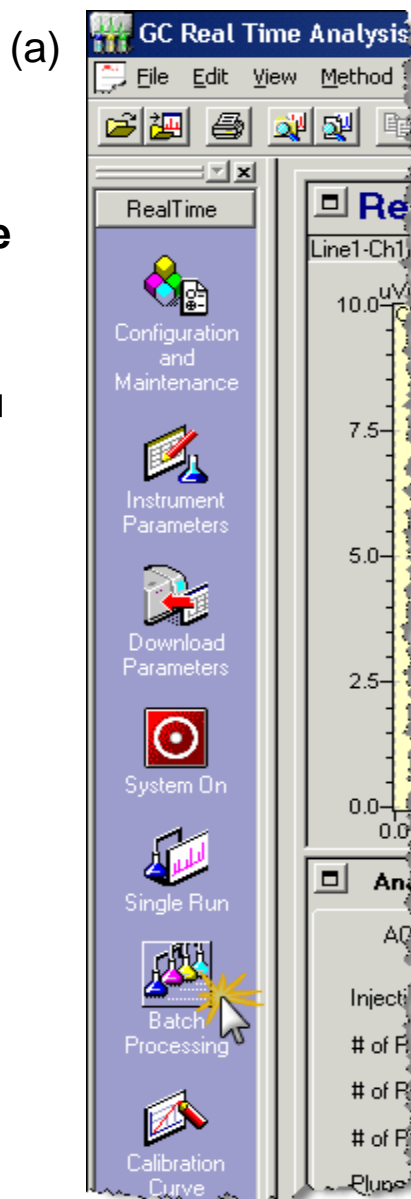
(a)

GC Real Time Analysis

File Edit View Method

e

RealTime

Configuration and Maintenance

Instrument Parameters

Download Parameters

System On

Single Run

Batch Processing

Calibration Curve

Re

Line1-Ch1

uV

10.0

7.5

5.0

2.5

0.0

0.0

Ana

AQ

Injecti

# of P

# of P

# of P

Plung